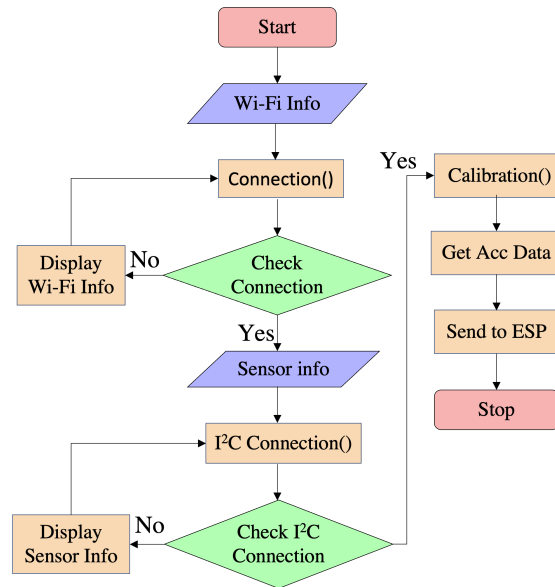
Start

Wi-Fi Info

Connection()

Display Wi-Fi Info

No

Check Connection

Yes

Sensor info

I$^2$C Connection()

Display Sensor Info

No

Check I$^2$C Connection

Yes

Calibration()

Get Acc Data

Send to ESP

Stop